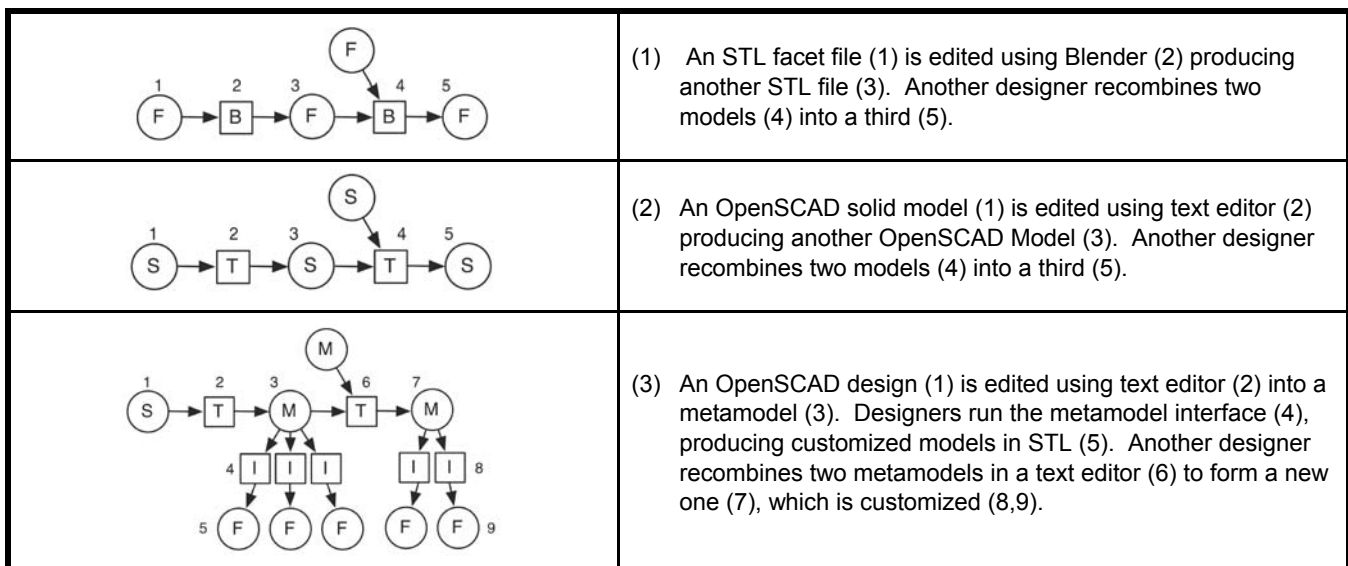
| | |
|---|---|
| F; 1 F → 2 B → 3 F → 4 B → 5 F | (1) An STL facet file (1) is edited using Blender (2) producing another STL file (3). Another designer recombines two models (4) into a third (5). |
| S; 1 S → 2 T → 3 S → 4 T → 5 S | (2) An OpenSCAD solid model (1) is edited using text editor (2) producing another OpenSCAD Model (3). Another designer recombines two models (4) into a third (5). |
| M; 1 S → 2 T → 3 M → 6 T → 7 M; 4 I I I; 5 F F F; I I 8; F F 9 | (3) An OpenSCAD design (1) is edited using text editor (2) into a metamodel (3). Designers run the metamodel interface (4), producing customized models in STL (5). Another designer recombines two metamodels in a text editor (6) to form a new one (7), which is customized (8,9). |